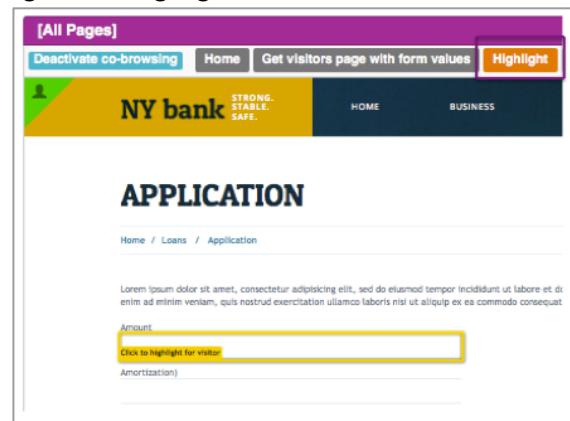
[All Pages]

Deactivate co-browsing Home Get visitors page with form values Highlight

NY bank STRONG. STABLE. SAFE.

HOME BUSINESS

APPLICATION

Home / Loans / Application

Lorem ipsum dolor sit amet, consectetur adipisicing elit, sed do eiusmod tempor incididunt ut labore et d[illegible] enim ad minim veniam, quis nostrud exercitation ullamco laboris nisi ut aliquip ex ea commodo consequat

Amount

Click to highlight for visitor

Amortization)